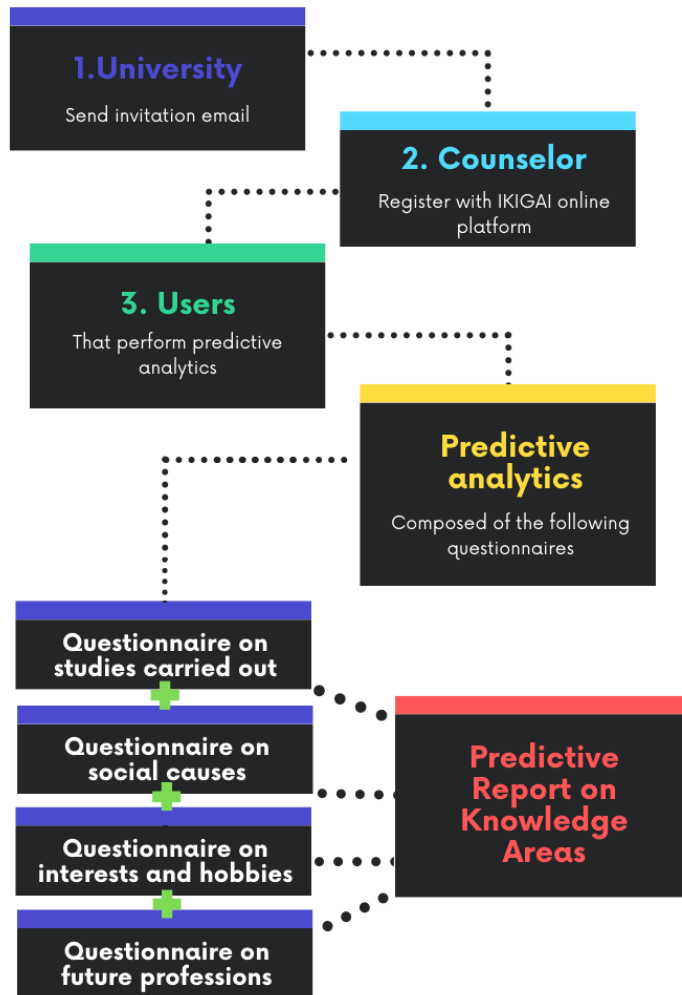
1.University

Send invitation email

2. Counselor

Register with IKIGAI online platform

3. Users

That perform predictive analytics

Predictive analytics

Composed of the following questionnaires

Questionnaire on studies carried out

Questionnaire on social causes

Questionnaire on interests and hobbies

Questionnaire on future professions

Predictive Report on Knowledge Areas